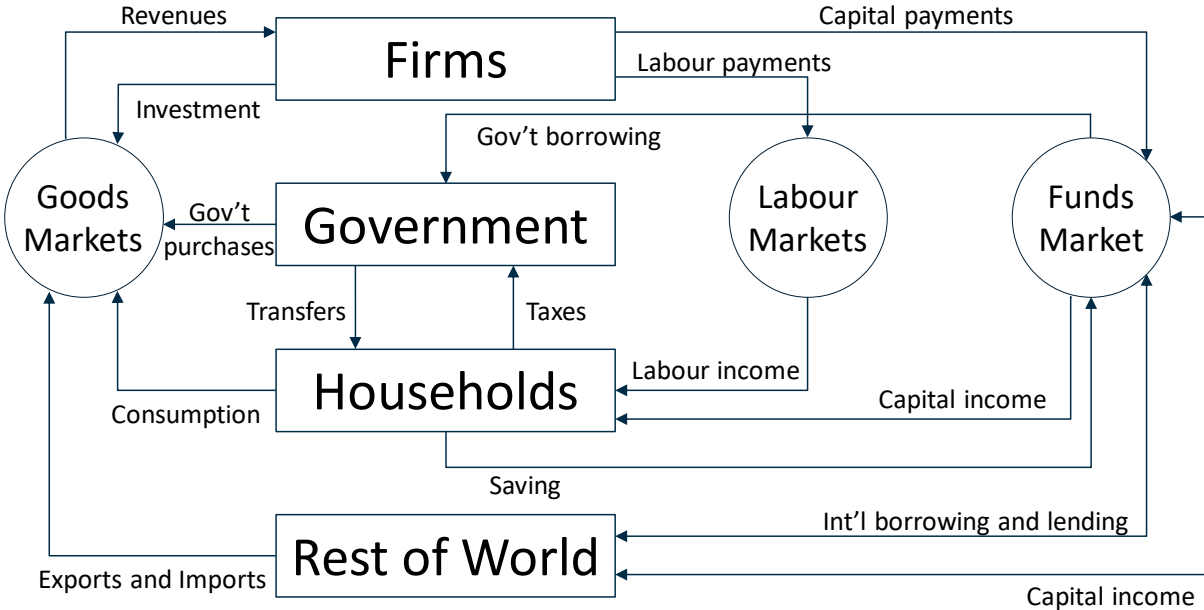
Revenues

Capital payments

Firms

Labour payments

Investment

Gov't borrowing

Goods Markets

Gov't purchases

Government

Labour Markets

Funds Market

Transfers

Taxes

Households

Labour income

Capital income

Consumption

Saving

Rest of World

Int'l borrowing and lending

Exports and Imports

Capital income